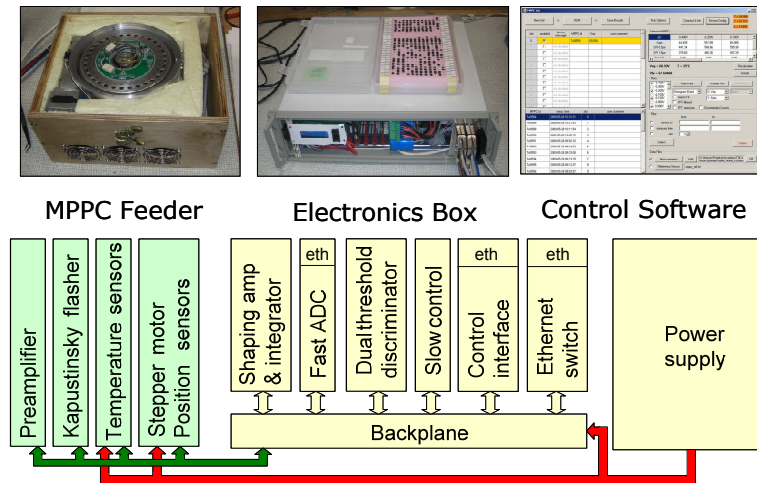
MPPC Feeder

Electronics Box

Control Software

Preamplifier

Kapustinsky flasher

Temperature sensors

Stepper motor Position sensors

Shaping amp & integrator

eth

Fast ADC

Dualthreshold discriminator

Slow control

eth

Control interface

eth

Ethernet switch

Power supply

Backplane